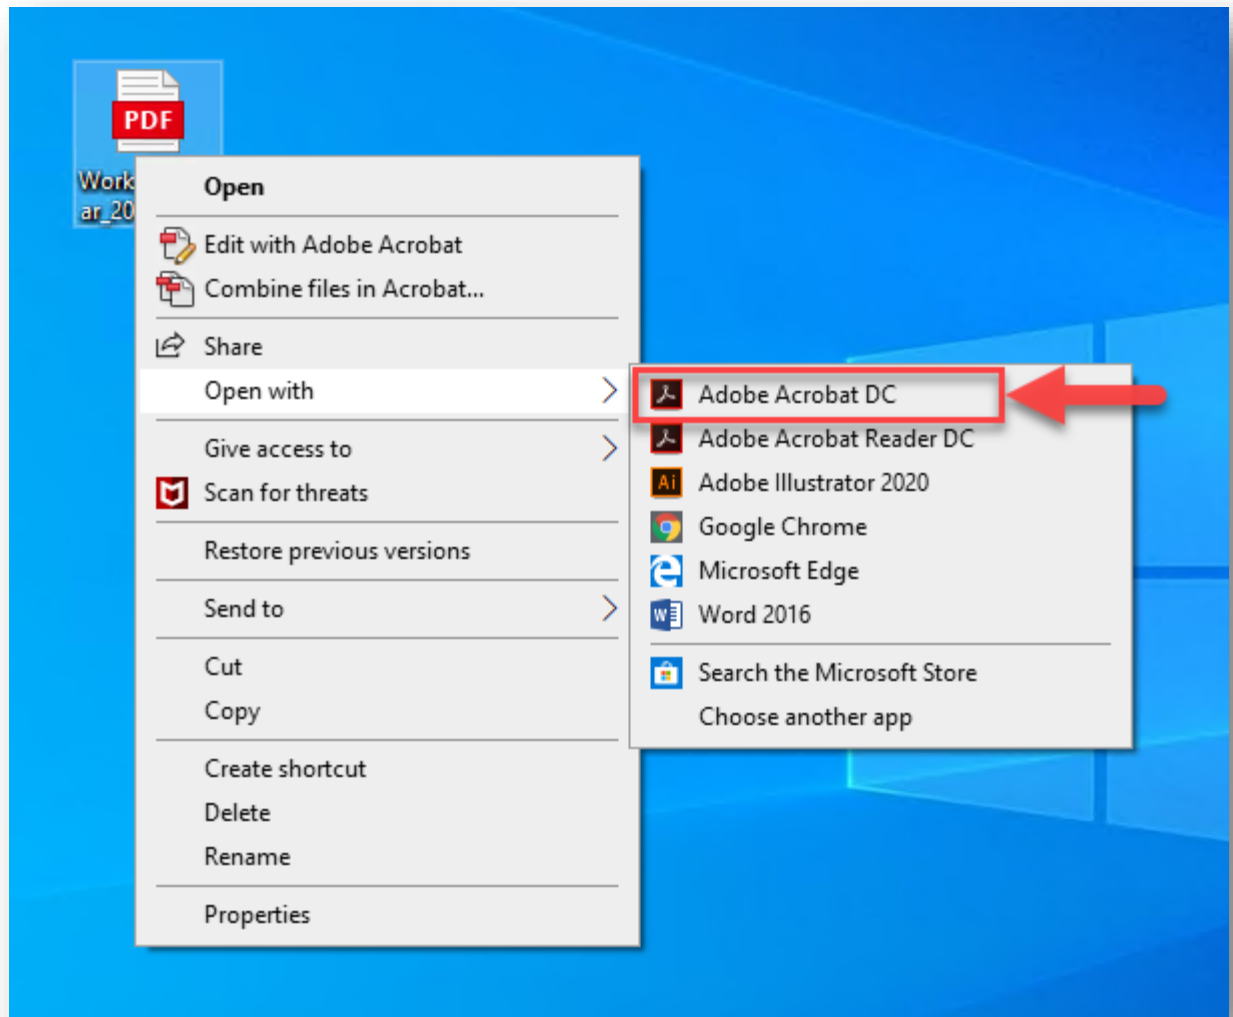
PDF
Work
ar_20

Open
Edit with Adobe Acrobat
Combine files in Acrobat...
Share
Open with
Give access to
Scan for threats
Restore previous versions
Send to
Cut
Copy
Create shortcut
Delete
Rename
Properties

Adobe Acrobat DC
Adobe Acrobat Reader DC
Ai
Adobe Illustrator 2020
Google Chrome
Microsoft Edge
Word 2016
Search the Microsoft Store
Choose another app